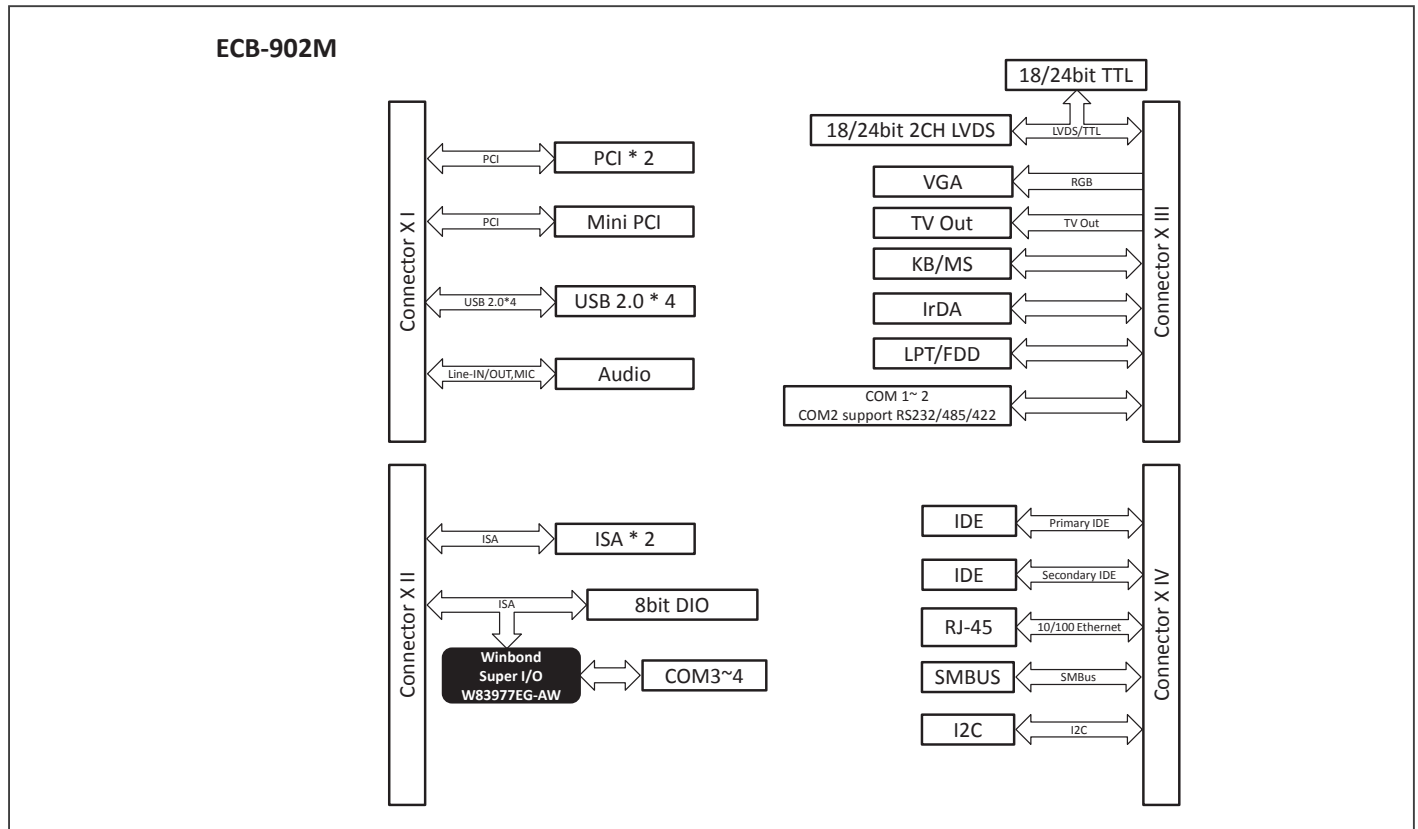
ECB-902M

Connector X I

PCI
PCI * 2

PCI
Mini PCI

USB 2.0*4
USB 2.0 * 4

Line-IN/OUT,MIC
Audio

18/24bit TTL

18/24bit 2CH LVDS
LVDS/TTL

VGA
RGB

TV Out
TV Out

KB/MS

IrDA

LPT/FDD

COM 1~ 2
COM2 support RS232/485/422

Connector X III

Connector X II

ISA
ISA * 2

ISA
8bit DIO

Winbond
Super I/O
W83977EG-AW

COM3~4

IDE
Primary IDE

IDE
Secondary IDE

RJ-45
10/100 Ethernet

SMBUS
SMBus

I2C
I2C

Connector X IV